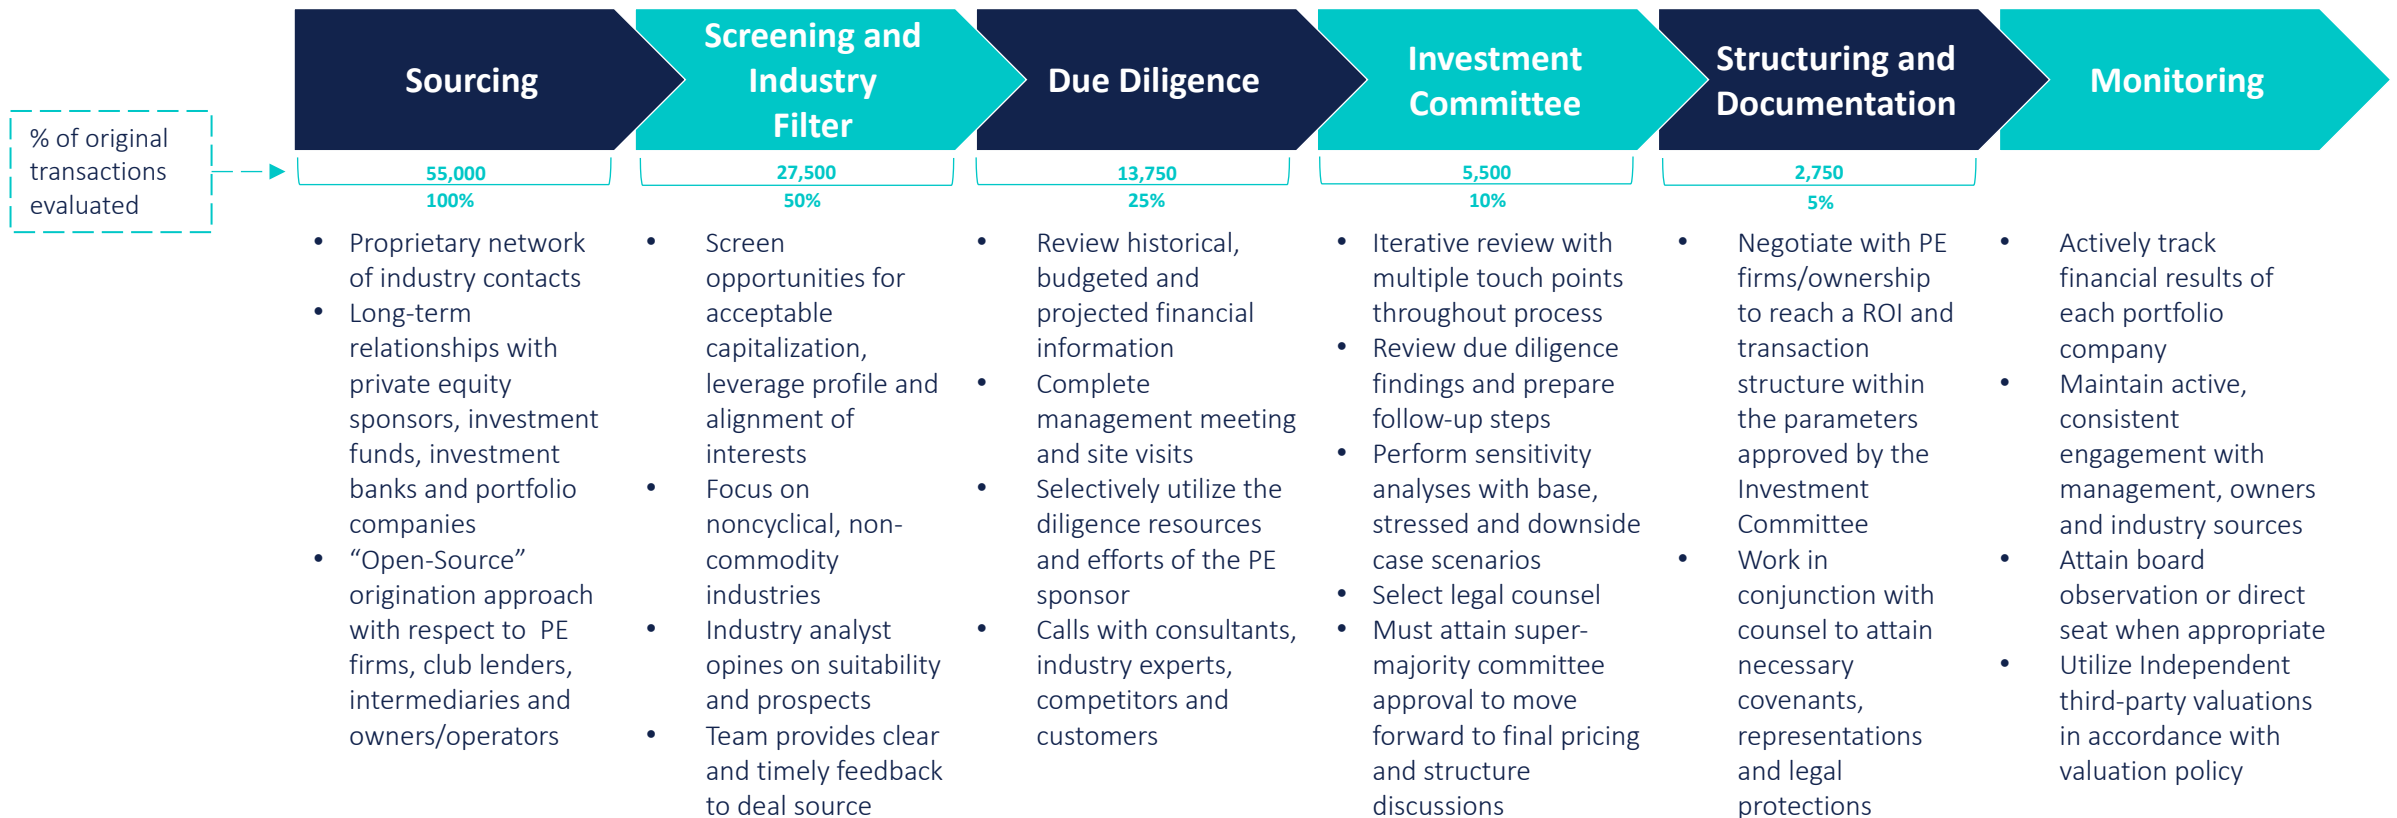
% of original transactions evaluated

Sourcing

55,000
100%

- Proprietary network of industry contacts
- Long-term relationships with private equity sponsors, investment funds, investment banks and portfolio companies
- “Open-Source” origination approach with respect to PE firms, club lenders, intermediaries and owners/operators

Screening and Industry Filter

27,500
50%

- Screen opportunities for acceptable capitalization, leverage profile and alignment of interests
- Focus on noncyclical, non-commodity industries
- Industry analyst opines on suitability and prospects
- Team provides clear and timely feedback to deal source

Due Diligence

13,750
25%

- Review historical, budgeted and projected financial information
- Complete management meeting and site visits
- Selectively utilize the diligence resources and efforts of the PE sponsor
- Calls with consultants, industry experts, competitors and customers

Investment Committee

5,500
10%

- Iterative review with multiple touch points throughout process
- Review due diligence findings and prepare follow-up steps
- Perform sensitivity analyses with base, stressed and downside case scenarios
- Select legal counsel
- Must attain super-majority committee approval to move forward to final pricing and structure discussions

Structuring and Documentation

2,750
5%

- Negotiate with PE firms/ownership to reach a ROI and transaction structure within the parameters approved by the Investment Committee
- Work in conjunction with counsel to attain necessary covenants, representations and legal protections

Monitoring

- Actively track financial results of each portfolio company
- Maintain active, consistent engagement with management, owners and industry sources
- Attain board observation or direct seat when appropriate
- Utilize Independent third-party valuations in accordance with valuation policy